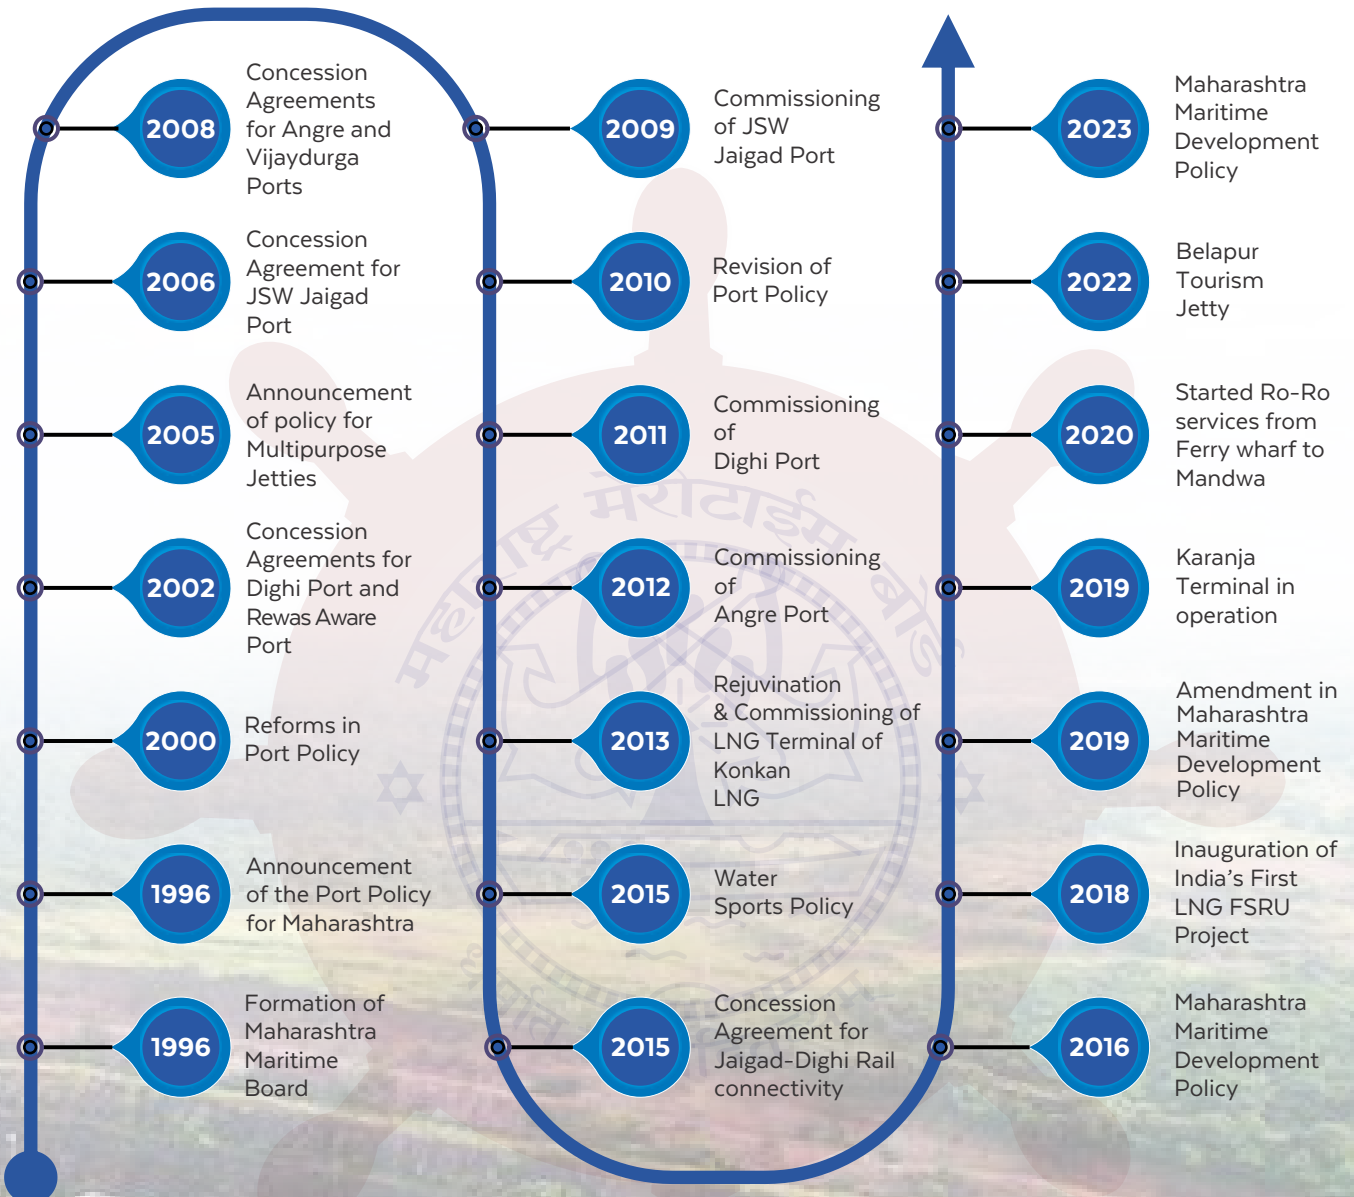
2008
Concession Agreements for Angre and Vijaydurga Ports

2006
Concession Agreement for JSW Jaigad Port

2005
Announcement of policy for Multipurpose Jetties

2002
Concession Agreements for Dighi Port and Rewas Aware Port

2000
Reforms in Port Policy

1996
Announcement of the Port Policy for Maharashtra

1996
Formation of Maharashtra Maritime Board

2009
Commissioning of JSW Jaigad Port

2010
Revision of Port Policy

2011
Commissioning of Dighi Port

2012
Commissioning of Angre Port

2013
Rejuvination & Commissioning of LNG Terminal of Konkan LNG

2015
Water Sports Policy

2015
Concession Agreement for Jaigad-Dighi Rail connectivity

2023
Maharashtra Maritime Development Policy

2022
Belapur Tourism Jetty

2020
Started Ro-Ro services from Ferry wharf to Mandwa

2019
Karanja Terminal in operation

2019
Amendment in Maharashtra Maritime Development Policy

2018
Inauguration of India's First LNG FSRU Project

2016
Maharashtra Maritime Development Policy